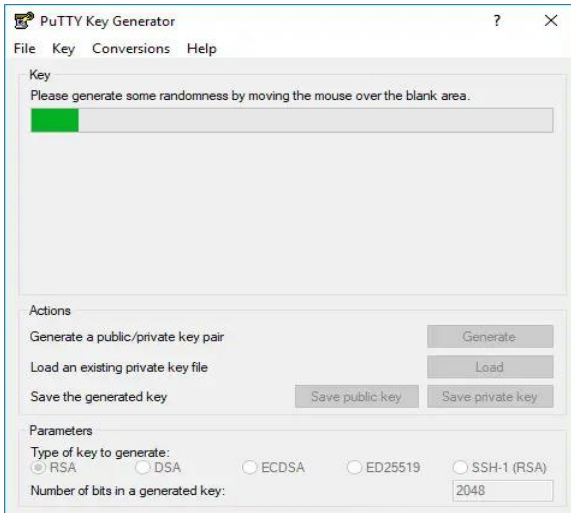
PuTTY Key Generator
?
X

File Key Conversions Help

Key
Please generate some randomness by moving the mouse over the blank area.

Actions
Generate a public/private key pair
Generate
Load an existing private key file
Load
Save the generated key
Save public key
Save private key

Parameters
Type of key to generate:
RSA DSA ECDSA ED25519 SSH-1 (RSA)
Number of bits in a generated key:
2048